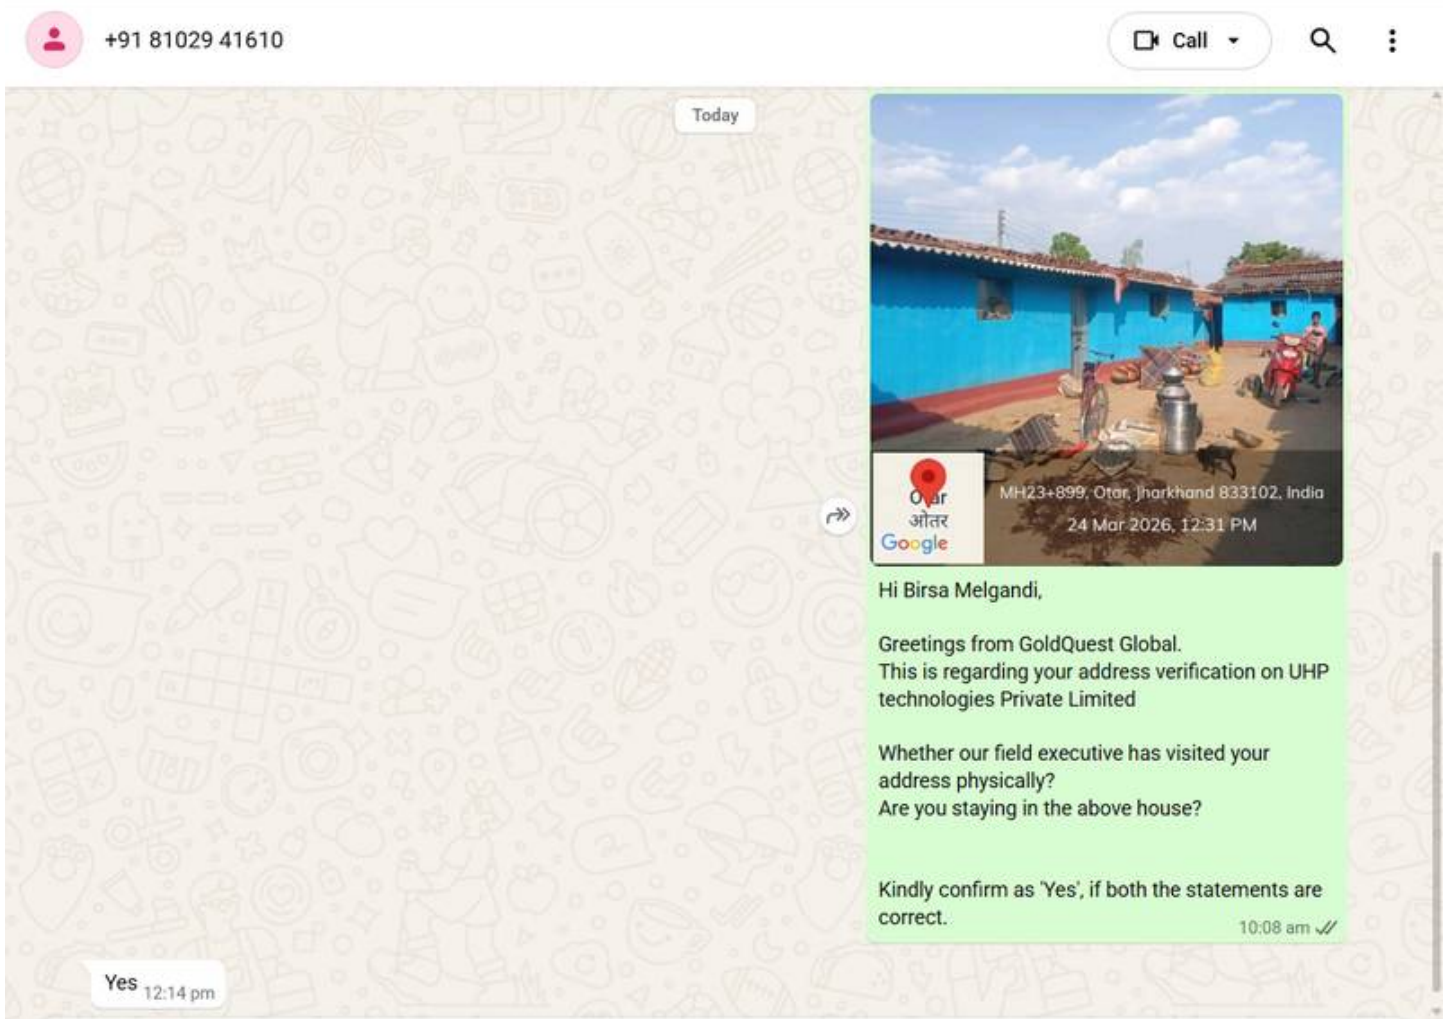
+91 81029 41610

Call

Today

Otar
ओतर
Google

MH23+899, Otar, Jharkhand 833102, India
24 Mar 2026, 12:31 PM

Hi Birsa Melgandi,

Greetings from GoldQuest Global.
This is regarding your address verification on UHP technologies Private Limited

Whether our field executive has visited your address physically?
Are you staying in the above house?

Kindly confirm as 'Yes', if both the statements are correct.
10:08 am

Yes 12:14 pm